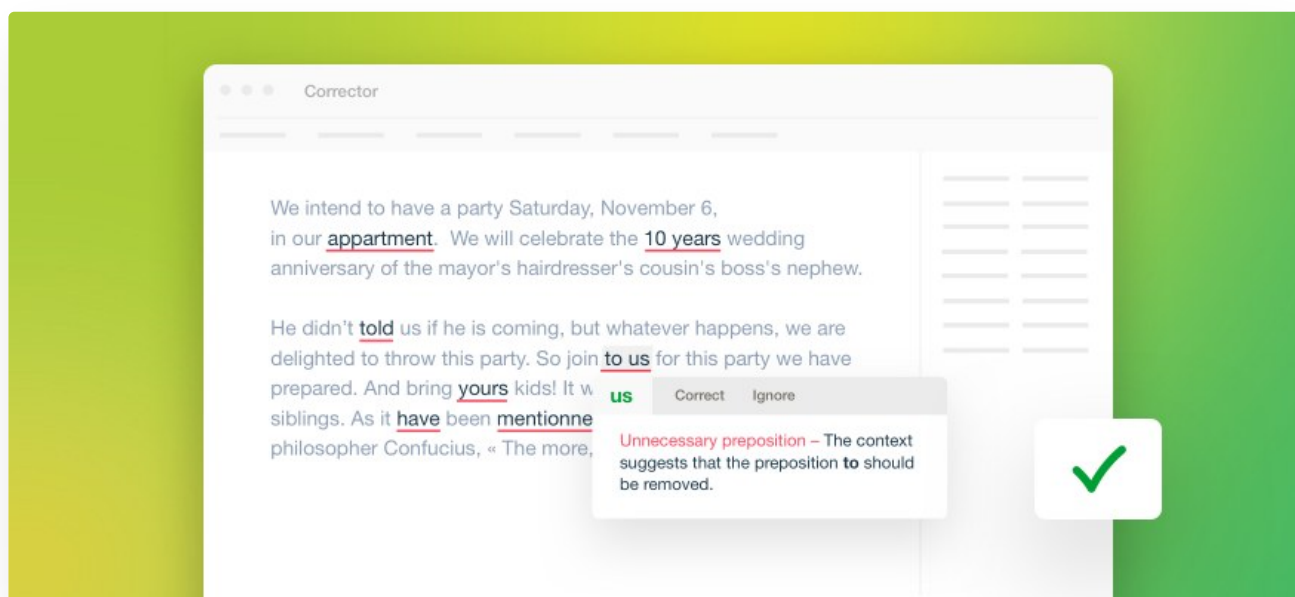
Corrector

We intend to have a party Saturday, November 6, in our appartment. We will celebrate the 10 years wedding anniversary of the mayor's hairdresser's cousin's boss's nephew.

He didn't told us if he is coming, but whatever happens, we are delighted to throw this party. So join to us for this party we have prepared. And bring yours kids! It w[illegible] siblings. As it have been mentionne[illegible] philosopher Confucius, « The more,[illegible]

us Correct Ignore

Unnecessary preposition – The context suggests that the preposition to should be removed.